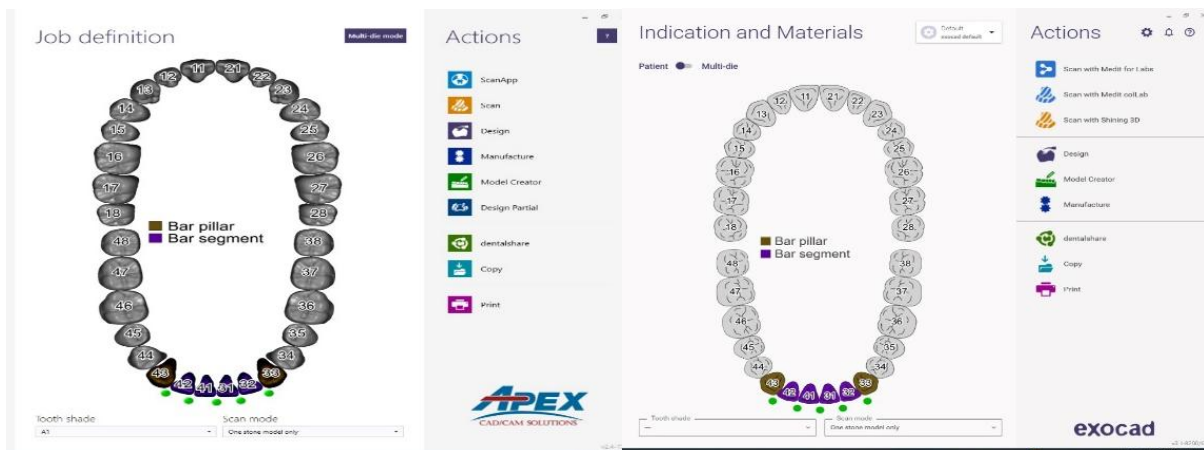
Job definition

Multi-die mode

11 21 12 22 13 23 14 24 15 25 16 26 17 27 18 28

Bar pillar
Bar segment

48 38 47 37 46 36 45 35 44 34 43 42 41 31 32 33

Tooth shade
A1

Scan mode
One stone model only

Actions

?

ScanApp

Scan

Design

Manufacture

Model Creator

Design Partial

dentalshare

Copy

Print

APEX
CAD/CAM SOLUTIONS

Indication and Materials

Default
exocad default

Patient Multi-die

12 11 21 22 13 23 14 24 15 25 16 26 17 27 18 28

Bar pillar
Bar segment

48 38 47 37 46 36 45 35 44 34 43 42 41 31 32 33

Tooth shade
—

Scan mode
One stone model only

Actions

Scan with Medit for Labs

Scan with Medit collLab

Scan with Shining 3D

Design

Model Creator

Manufacture

dentalshare

Copy

Print

exocad